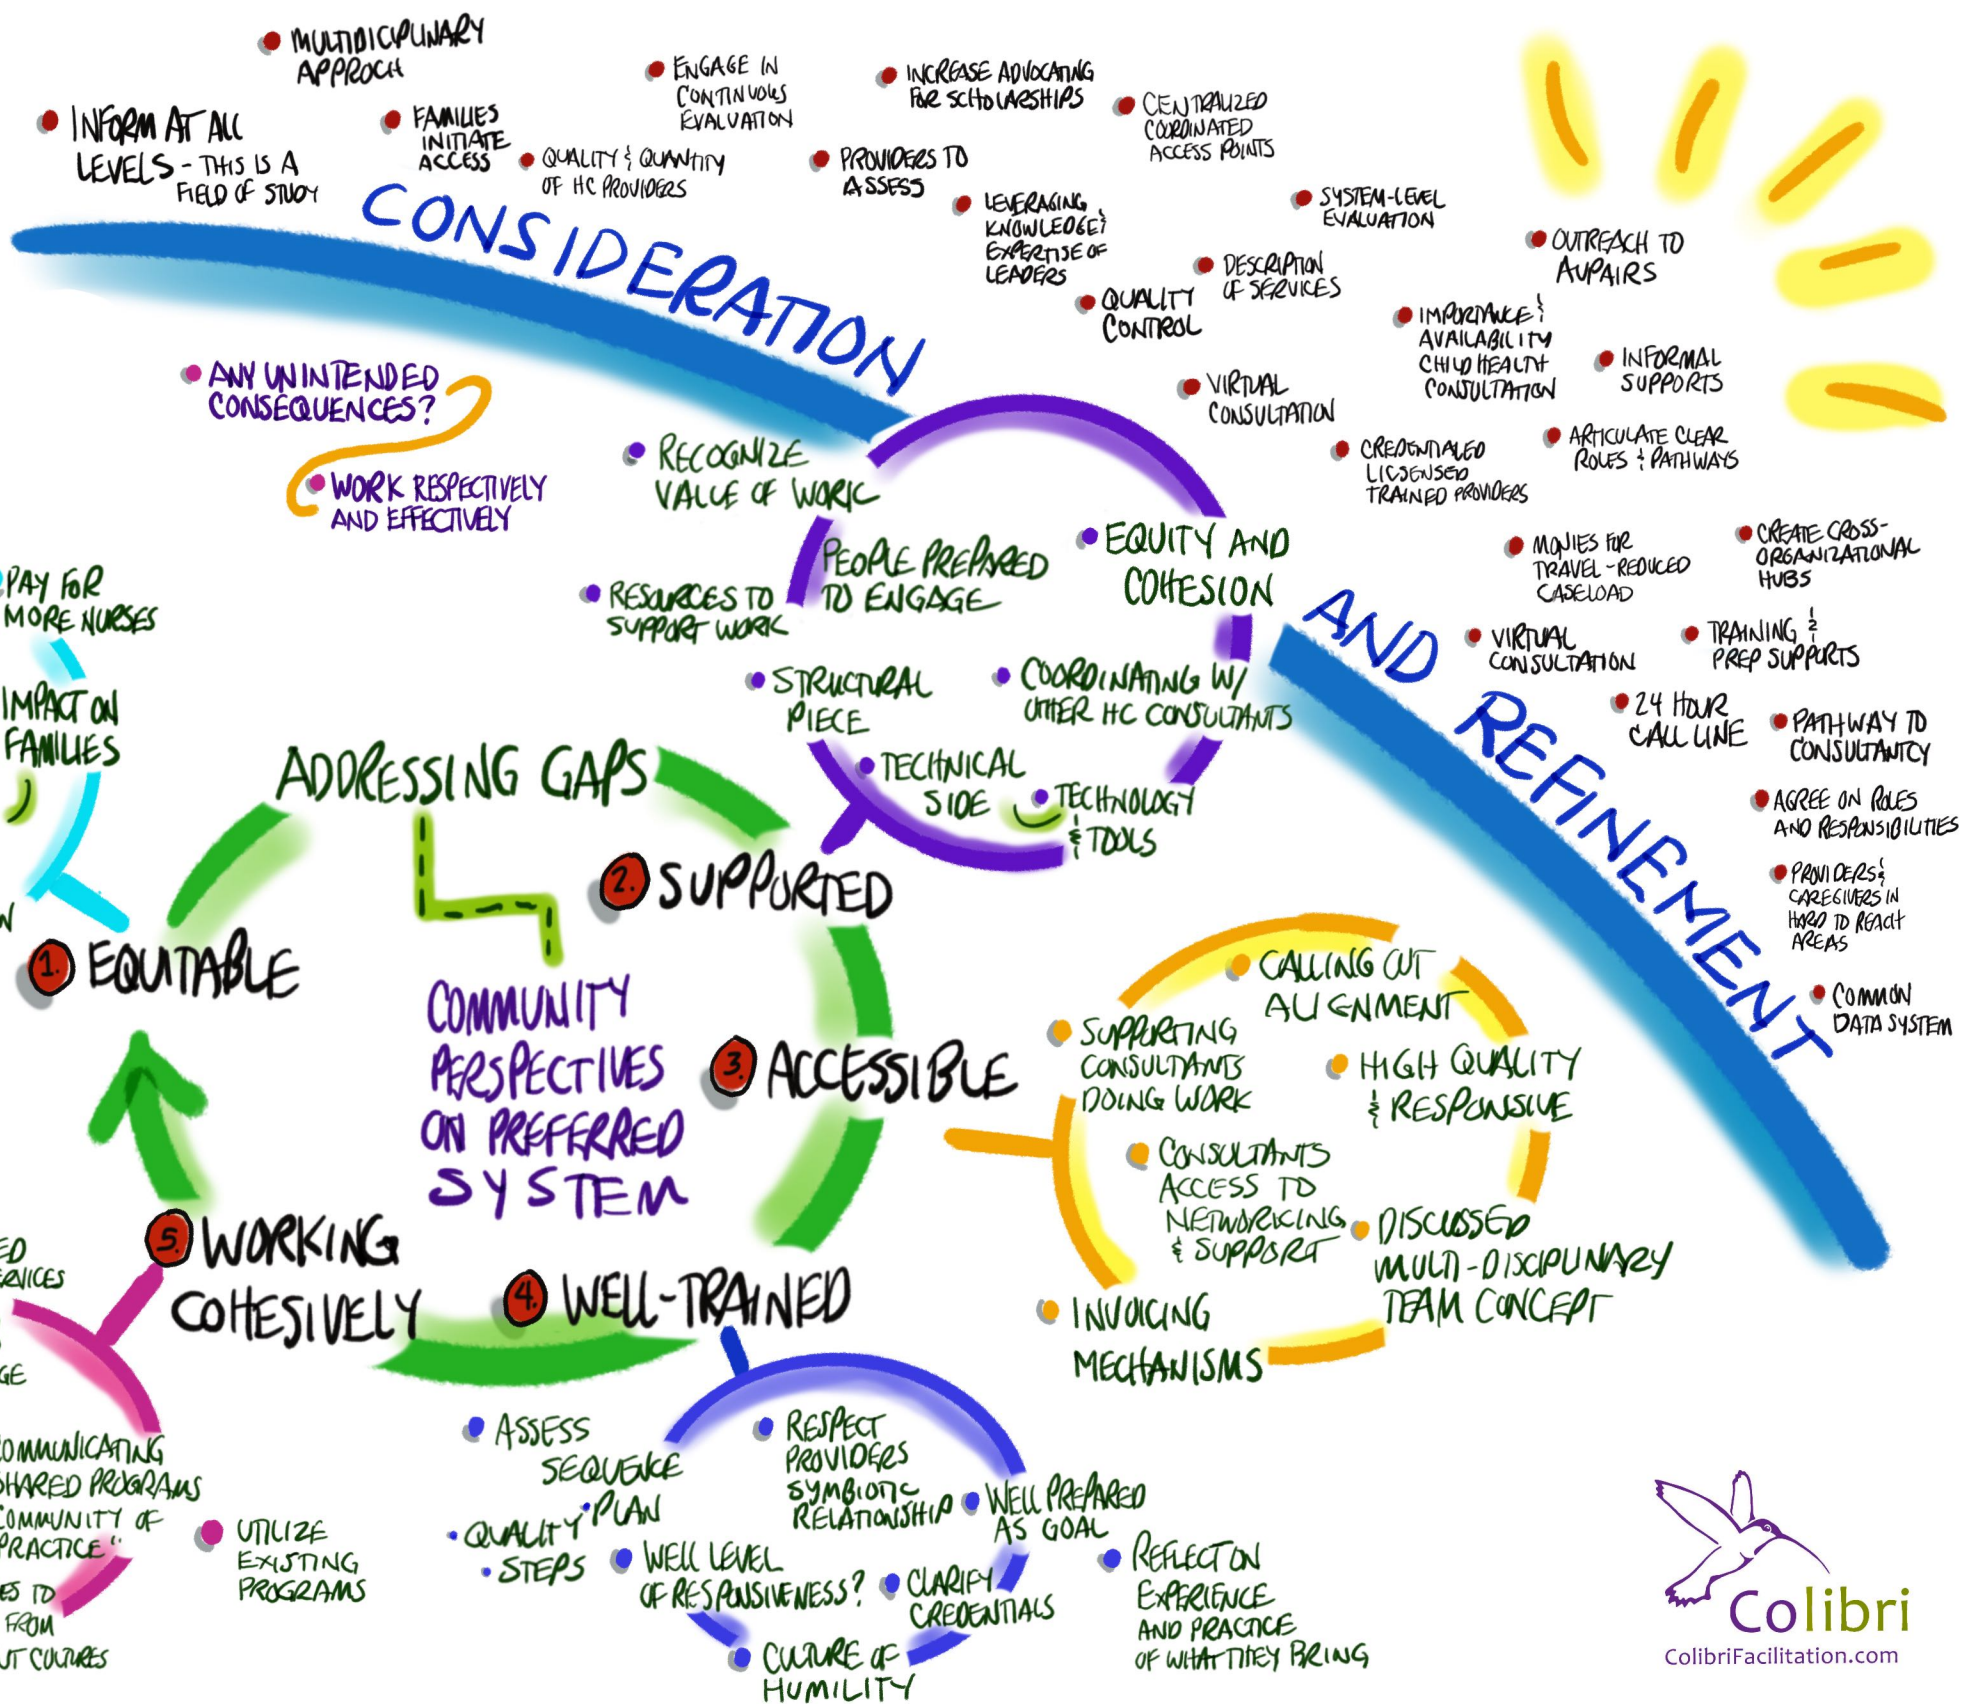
MULTIDICIPLINARY APPROCH

INFORM AT ALL LEVELS - THIS IS A FIELD OF STUDY

FAMILIES INITIATE ACCESS

QUALITY & QUANTITY OF HC PROVIDERS

ENGAGE IN CONTINUOUS EVALUATION

INCREASE ADVOCATING FOR SCHOLARSHIPS

PROVIDERS TO ASSESS

CENTRALIZED COORDINATED ACCESS POINTS

LEVERAGING KNOWLEDGE & EXPERTISE OF LEADERS

SYSTEM-LEVEL EVALUATION

DESCRIPTION OF SERVICES

QUALITY CONTROL

OUTREACH TO AUPAIRS

IMPORTANCE & AVAILABILITY CHILD HEALTH CONSULTATION

INFORMAL SUPPORTS

VIRTUAL CONSULTATION

CREDENTIALED LICSENSED TRAINED PROVIDERS

ARTICULATE CLEAR ROLES & PATHWAYS

CONSIDERATION AND REFINEMENT

ANY UNINTENDED CONSEQUENCES?

WORK RESPECTIVELY AND EFFECTIVELY

RECOGNIZE VALUE OF WORK

PEOPLE PREPARED TO ENGAGE

EQUITY AND COHESION

RESOURCES TO SUPPORT WORK

STRUCTURAL PIECE

COORDINATING W/ OTHER HC CONSULTANTS

TECHNICAL SIDE

TECHNOLOGY & TOOLS

MONIES FOR TRAVEL - REDUCED CASELOAD

CREATE CROSS-ORGANIZATIONAL HUBS

VIRTUAL CONSULTATION

TRAINING & PREP SUPPORTS

24 HOUR CALL LINE

PATHWAY TO CONSULTANCY

AGREE ON ROLES AND RESPONSIBILITIES

PROVIDERS & CAREGIVERS IN HARD TO REACH AREAS

COMMON DATA SYSTEM

PAY FOR MORE NURSES

IMPACT ON FAMILIES

ADDRESSING GAPS

1 EQUITABLE

2 SUPPORTED

3 ACCESSIBLE

4 WELL-TRAINED

5 WORKING COHESIVELY

COMMUNITY PERSPECTIVES ON PREFERRED SYSTEM

CALLING OUT ALIGNMENT

SUPPORTING CONSULTANTS DOING WORK

HIGH QUALITY & RESPONSIVE

CONSULTANTS ACCESS TO NETWORKING & SUPPORT

DISCUSSED MULTI-DISCIPLINARY TEAM CONCEPT

INVOICING MECHANISMS

ED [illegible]RVICES

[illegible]GE

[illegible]OMMUNICATING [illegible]HARED PROGRAMS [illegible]OMMUNITY OF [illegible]RACTICE"

UTILIZE EXISTING PROGRAMS

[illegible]ES TO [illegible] FROM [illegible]T CULTURES

ASSESS SEQUENCE PLAN

QUALITY STEPS

RESPECT PROVIDERS SYMBIOTIC RELATIONSHIP

WELL PREPARED AS GOAL

WELL LEVEL OF RESPONSIVENESS?

CLARIFY CREDENTIALS

REFLECT ON EXPERIENCE AND PRACTICE OF WHAT THEY BRING

CULTURE OF HUMILITY

Colibri
ColibriFacilitation.com